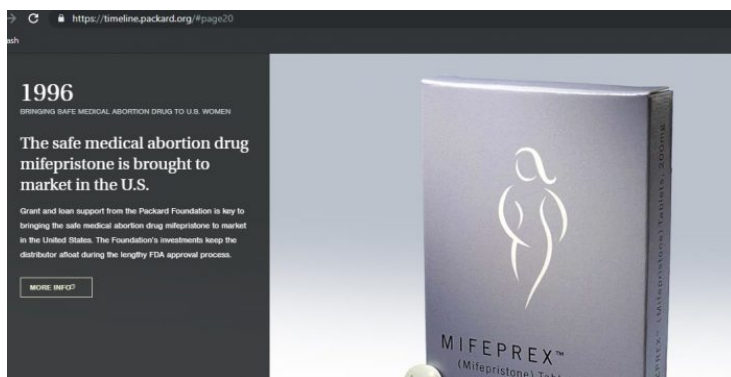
https://timeline.packard.org/#page20

ash

1996

BRINGING SAFE MEDICAL ABORTION DRUG TO U.S. WOMEN

The safe medical abortion drug mifepristone is brought to market in the U.S.

Grant and loan support from the Packard Foundation is key to bringing the safe medical abortion drug mifepristone to market in the United States. The Foundation's investments keep the distributor afloat during the lengthy FDA approval process.

MORE INFO

MIFEPREX™
(Mifepristone) Ta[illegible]

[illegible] (Mifepristone) Tablets, 200mg